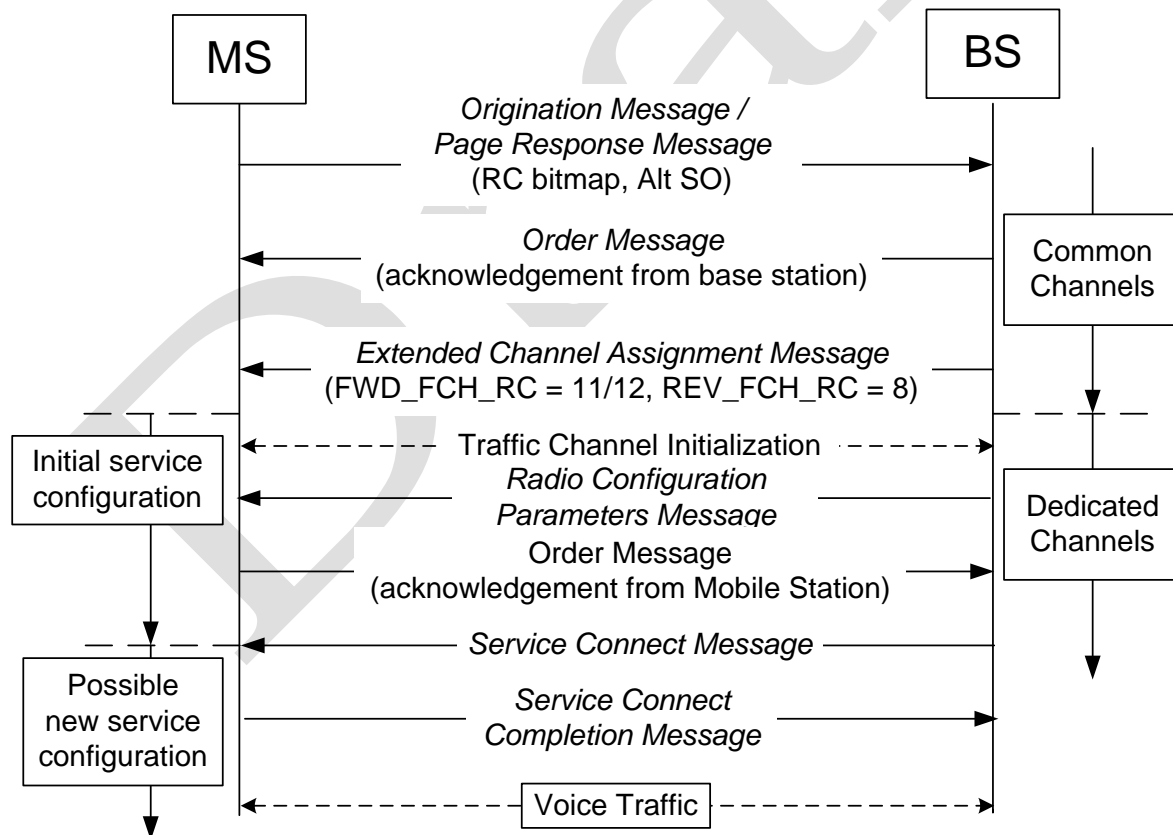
MS

BS

Origination Message / Page Response Message (RC bitmap, Alt SO)

Order Message (acknowledgement from base station)

Common Channels

Extended Channel Assignment Message (FWD_FCH_RC = 11/12, REV_FCH_RC = 8)

Traffic Channel Initialization

Initial service configuration

Radio Configuration Parameters Message

Dedicated Channels

Order Message (acknowledgement from Mobile Station)

Service Connect Message

Possible new service configuration

Service Connect Completion Message

Voice Traffic